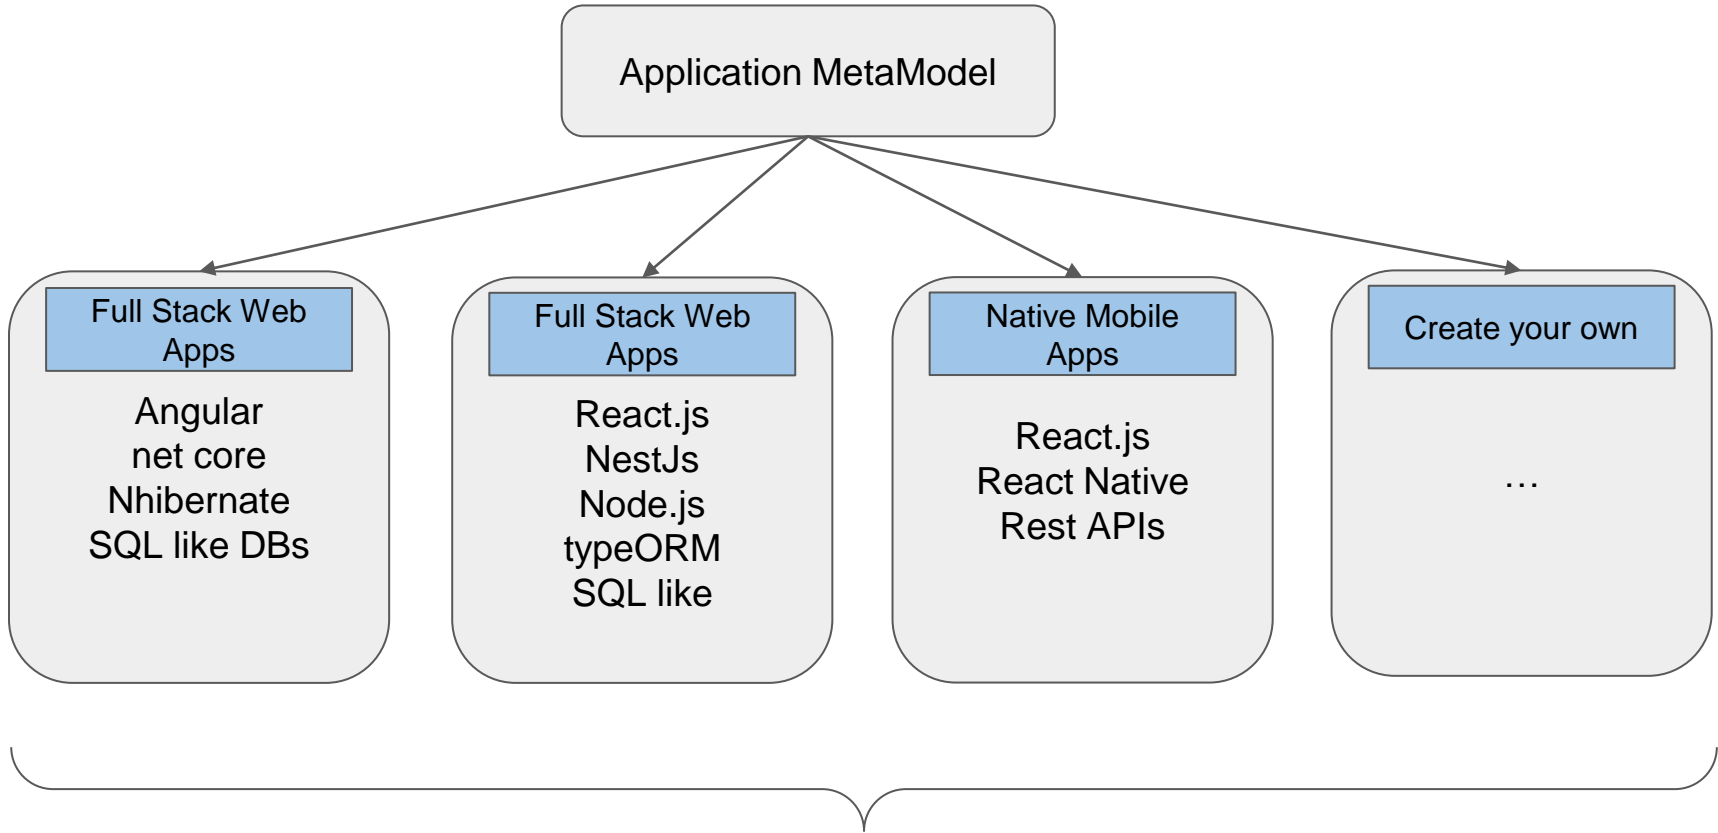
Application MetaModel

Full Stack Web Apps

Angular
net core
Nhibernate
SQL like DBs

Full Stack Web Apps

React.js
NestJs
Node.js
typeORM
SQL like

Native Mobile Apps

React.js
React Native
Rest APIs

Create your own

…